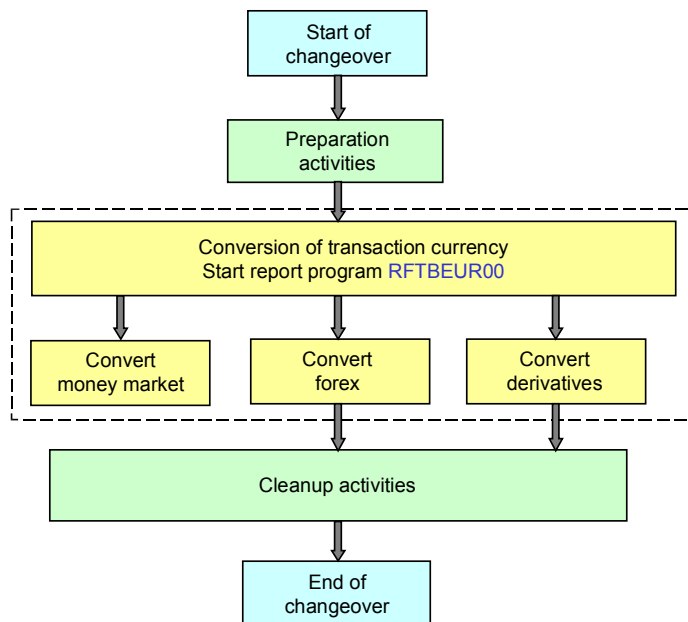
Start of changeover

Preparation activities

Conversion of transaction currency
Start report program RFTBEUR00

Convert money market

Convert forex

Convert derivatives

Cleanup activities

End of changeover